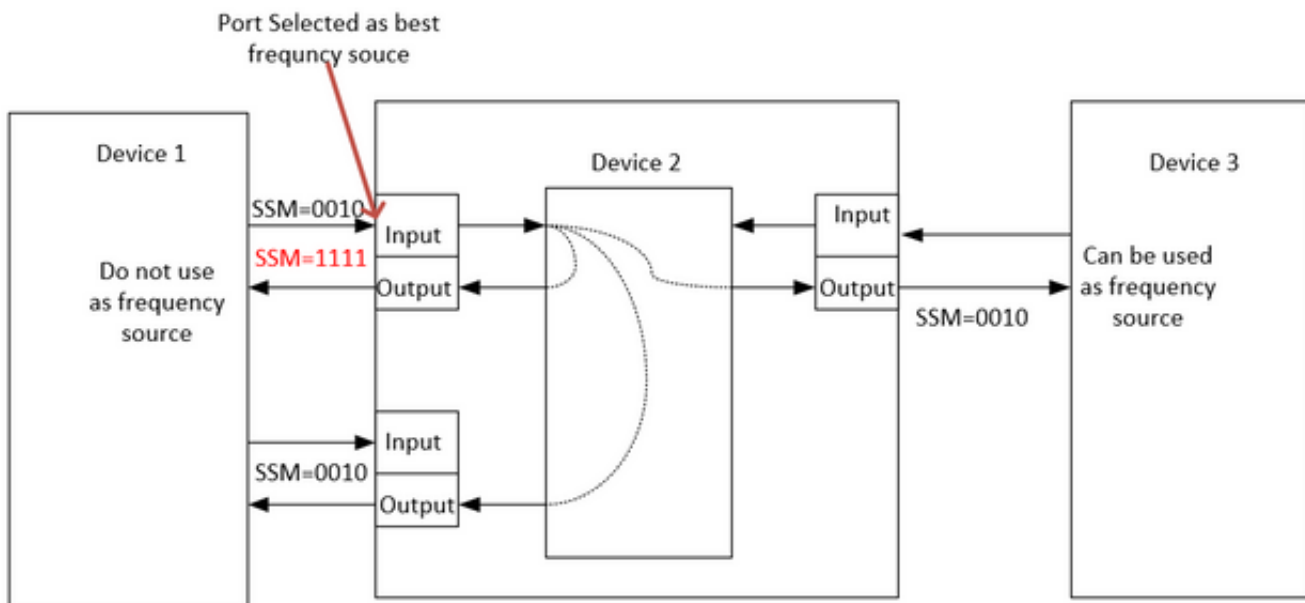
Port Selected as best frequncy souce

Device 1

SSM=0010

SSM=1111

Do not use as frequency source

SSM=0010

Device 2

Input

Output

Input

Output

Input

Output

Device 3

Can be used as frequency source

SSM=0010